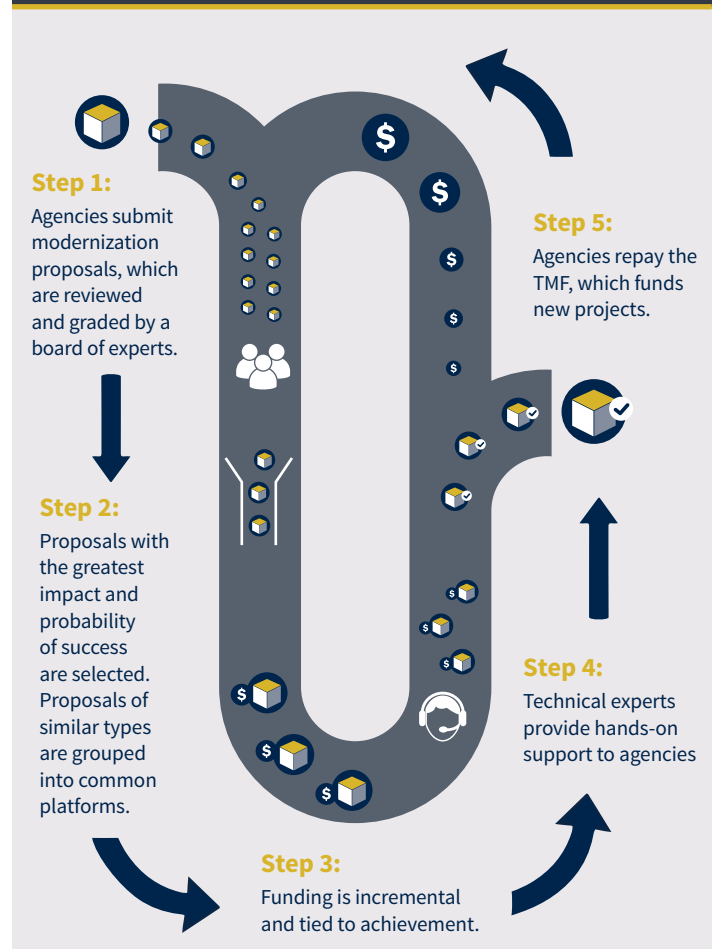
Step 1:
Agencies submit modernization proposals, which are reviewed and graded by a board of experts.

Step 2:
Proposals with the greatest impact and probability of success are selected. Proposals of similar types are grouped into common platforms.

Step 3:
Funding is incremental and tied to achievement.

Step 4:
Technical experts provide hands-on support to agencies

Step 5:
Agencies repay the TMF, which funds new projects.